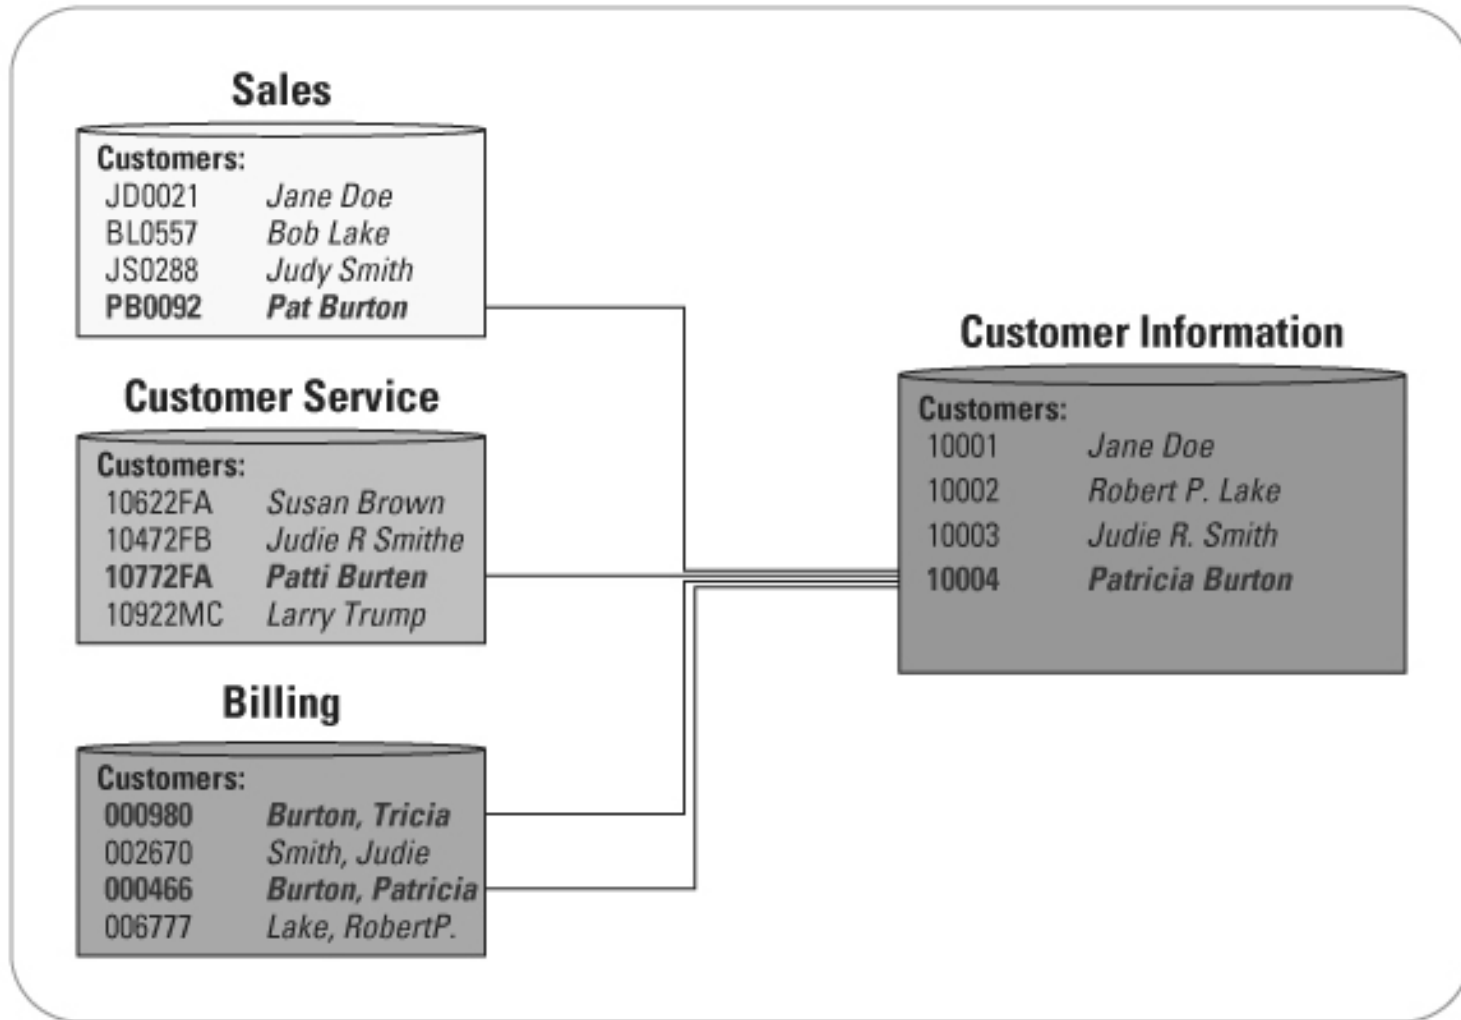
Sales

Customers:
JD0021 Jane Doe
BL0557 Bob Lake
JS0288 Judy Smith
PB0092 Pat Burton

Customer Service

Customers:
10622FA Susan Brown
10472FB Judie R Smithe
10772FA Patti Burten
10922MC Larry Trump

Billing

Customers:
000980 Burton, Tricia
002670 Smith, Judie
000466 Burton, Patricia
006777 Lake, RobertP.

Customer Information

Customers:
10001 Jane Doe
10002 Robert P. Lake
10003 Judie R. Smith
10004 Patricia Burton